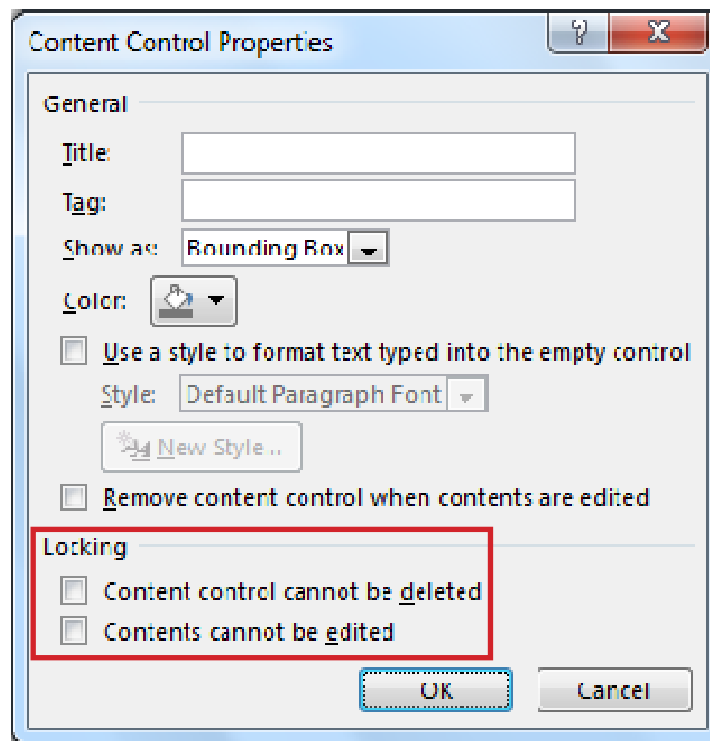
Content Control Properties

?

X

General

Title:

Tag:

Show as: Bounding Box

Color:

Use a style to format text typed into the empty control

Style: Default Paragraph Font

New Style...

Remove content control when contents are edited

Locking

Content control cannot be deleted

Contents cannot be edited

OK

Cancel